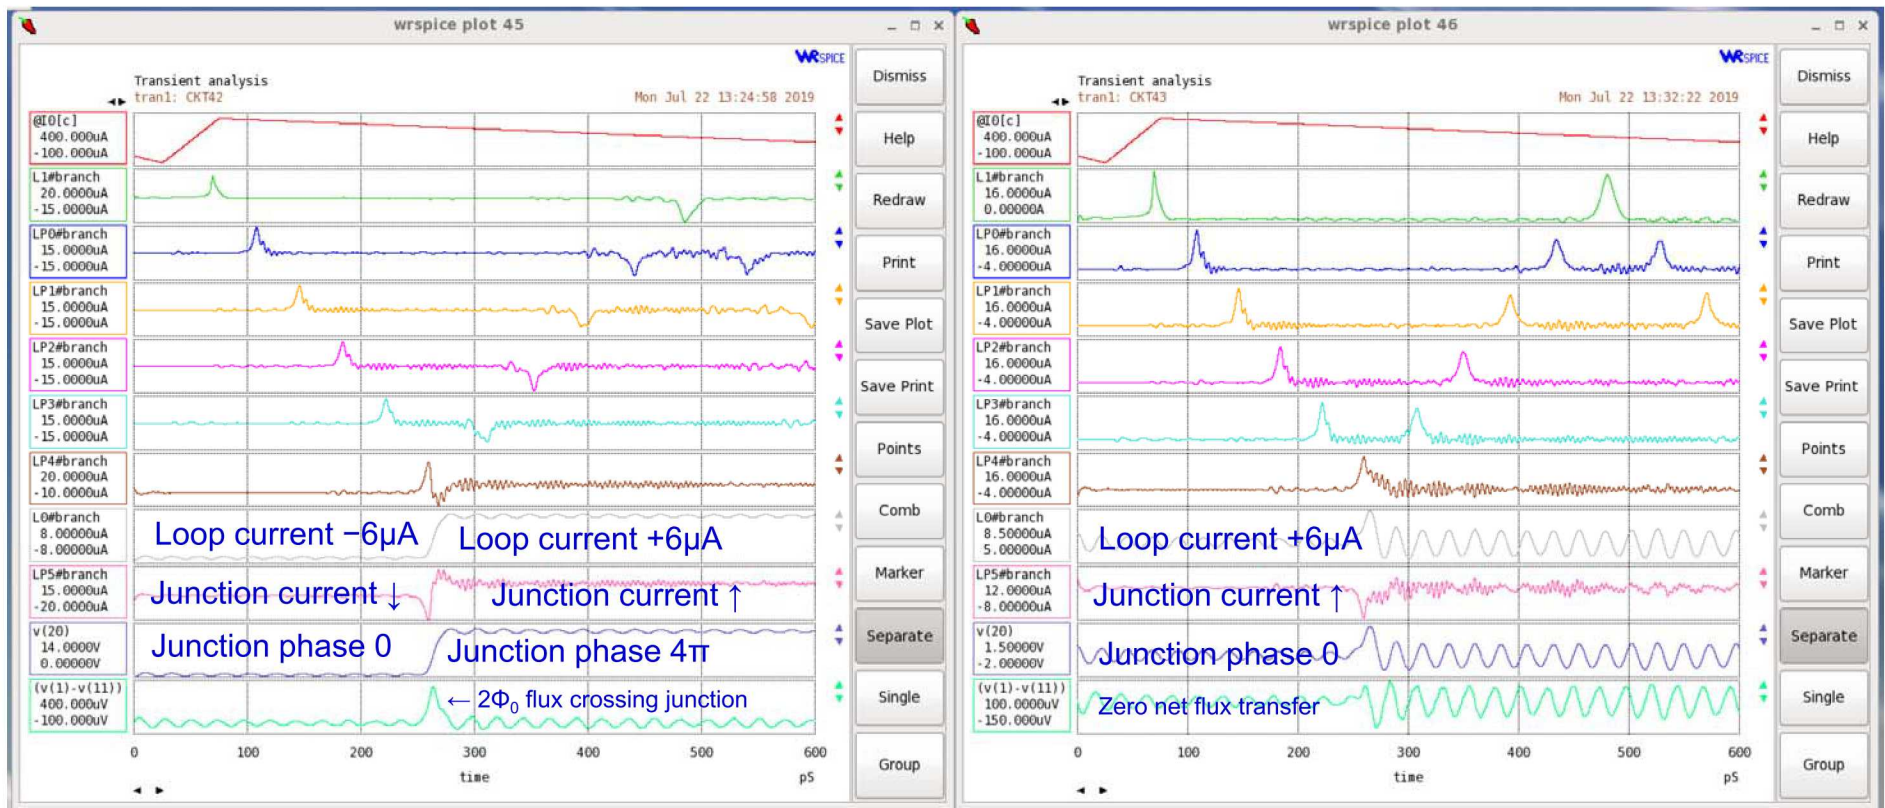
wrspice plot 45

WRSPICE

Transient analysis
tran1: CKT42
Mon Jul 22 13:24:58 2019

@I0[c]
400.000uA
-100.000uA

L1#branch
20.0000uA
-15.0000uA

LP0#branch
15.0000uA
-15.0000uA

LP1#branch
15.0000uA
-15.0000uA

LP2#branch
15.0000uA
-15.0000uA

LP3#branch
15.0000uA
-15.0000uA

LP4#branch
20.0000uA
-10.0000uA

L0#branch
8.00000uA
-8.00000uA

Loop current −6μA
Loop current +6μA

LP5#branch
15.0000uA
-20.0000uA

Junction current ↓
Junction current ↑

v(20)
14.0000V
0.00000V

Junction phase 0
Junction phase 4π

(v(1)-v(11))
400.000uV
-100.000uV

← $2\Phi_0$ flux crossing junction

0 100 200 300 400 500 600
time
pS

Dismiss
Help
Redraw
Print
Save Plot
Save Print
Points
Comb
Marker
Separate
Single
Group

wrspice plot 46

WRSPICE

Transient analysis
tran1: CKT43
Mon Jul 22 13:32:22 2019

@I0[c]
400.000uA
-100.000uA

L1#branch
16.0000uA
0.00000A

LP0#branch
16.0000uA
-4.00000uA

LP1#branch
16.0000uA
-4.00000uA

LP2#branch
16.0000uA
-4.00000uA

LP3#branch
16.0000uA
-4.00000uA

LP4#branch
16.0000uA
-4.00000uA

L0#branch
8.50000uA
5.00000uA

Loop current +6μA

LP5#branch
12.0000uA
-8.00000uA

Junction current ↑

v(20)
1.50000V
-2.00000V

Junction phase 0

(v(1)-v(11))
100.0000uV
-150.000uV

Zero net flux transfer

0 100 200 300 400 500 600
time
pS

Dismiss
Help
Redraw
Print
Save Plot
Save Print
Points
Comb
Marker
Separate
Single
Group